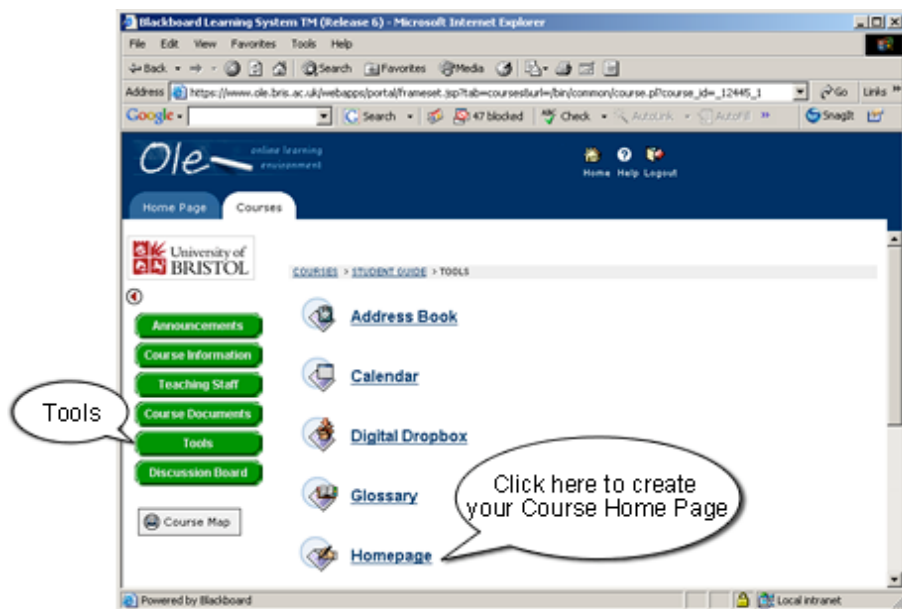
Blackboard Learning System TM (Release 6) - Microsoft Internet Explorer

File Edit View Favorites Tools Help

Back Search Favorites Media

Address https://www.ole.bris.ac.uk/webapps/portal/frameset.jsp?tab=courses&url=/bin/common/course.pl?course_id=_12445_1 Go Links

Google Search 47 blocked Check AutoLink AutoFill SnagIt

Ole online learning environment

Home Help Logout

Home Page Courses

University of BRISTOL

COURSES > STUDENT GUIDE > TOOLS

Announcements

Course Information

Teaching Staff

Course Documents

Tools

Discussion Board

Course Map

Tools

Address Book

Calendar

Digital Dropbox

Glossary

Homepage

Click here to create your Course Home Page

Powered by Blackboard

Local intranet